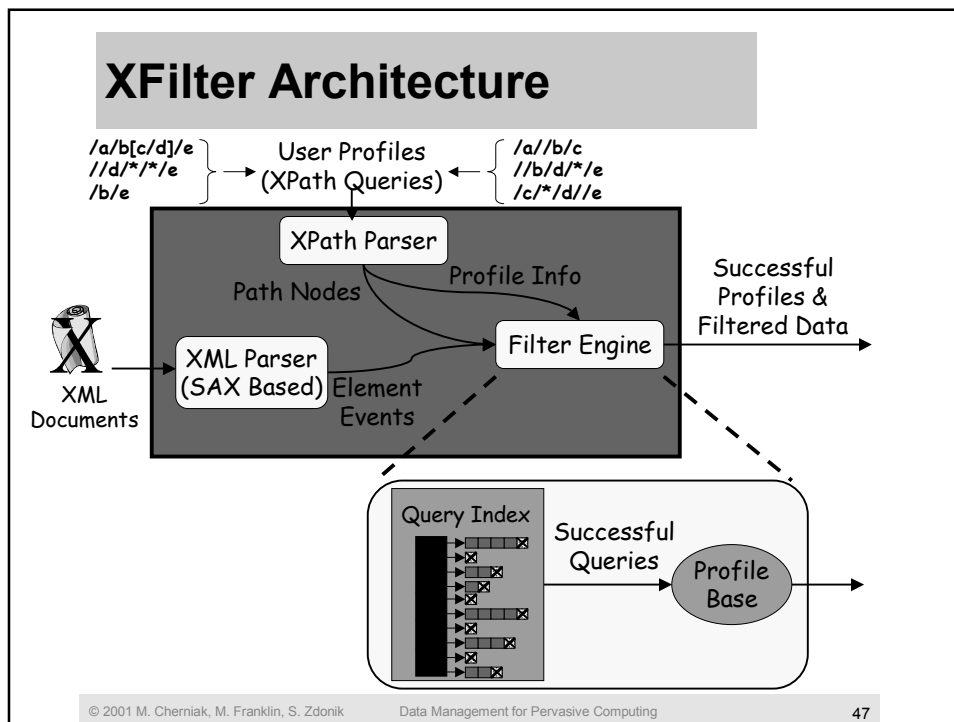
XFilter Architecture

/a/b[c/d]/e
//d/*/*/e
/b/e

User Profiles (XPath Queries)

/a//b/c
//b/d/*/e
/c/*/d//e

XPath Parser

Profile Info

Path Nodes

Successful Profiles & Filtered Data

X

XML Documents

XML Parser (SAX Based)

Element Events

Filter Engine

Query Index

Successful Queries

Profile Base

© 2001 M. Cherniak, M. Franklin, S. Zdonik    Data Management for Pervasive Computing    47